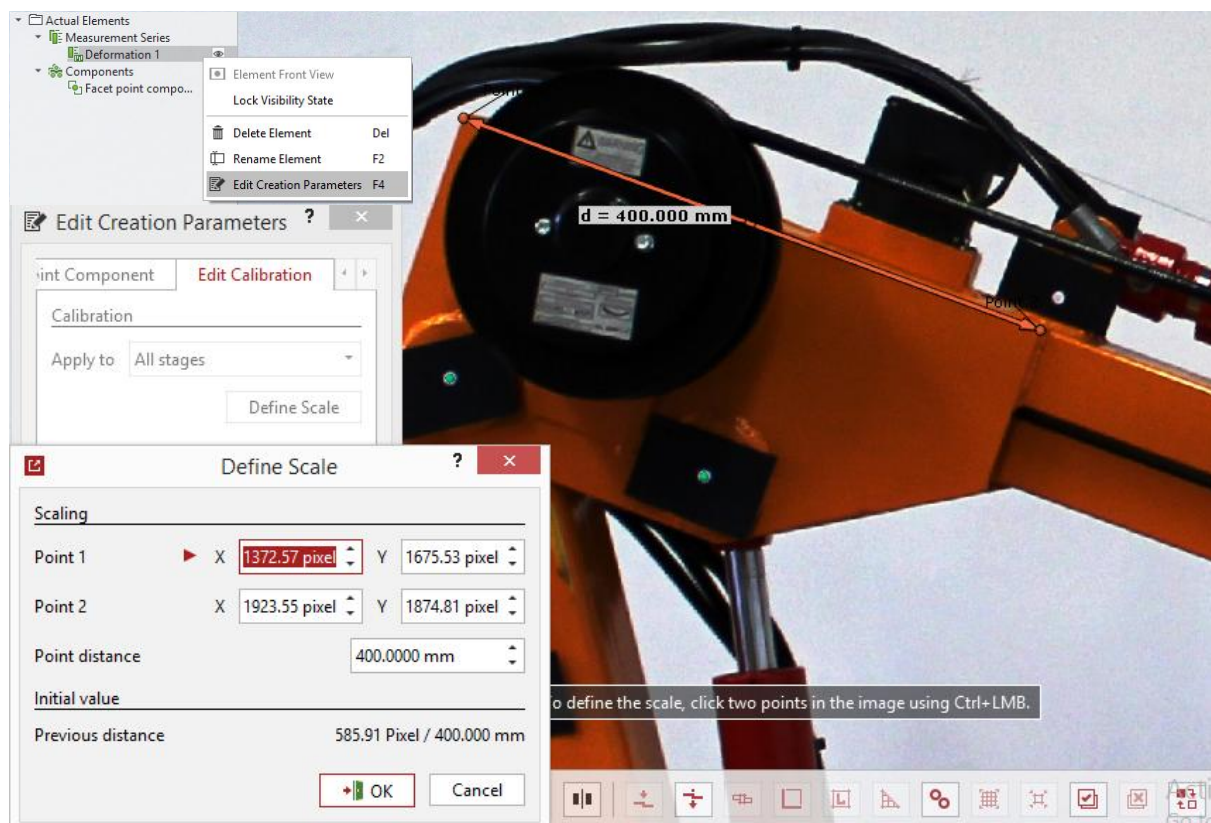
Actual Elements
Measurement Series
Deformation 1
Components
Facet point compo...

Element Front View
Lock Visibility State
Delete Element Del
Rename Element F2
Edit Creation Parameters F4

Edit Creation Parameters ? ×
int Component Edit Calibration
Calibration
Apply to All stages
Define Scale

d = 400.000 mm
Point
Point

Define Scale ? ×
Scaling
Point 1 X 1372.57 pixel Y 1675.53 pixel
Point 2 X 1923.55 pixel Y 1874.81 pixel
Point distance 400.0000 mm
Initial value
Previous distance 585.91 Pixel / 400.000 mm
OK Cancel

o define the scale, click two points in the image using Ctrl+LMB.